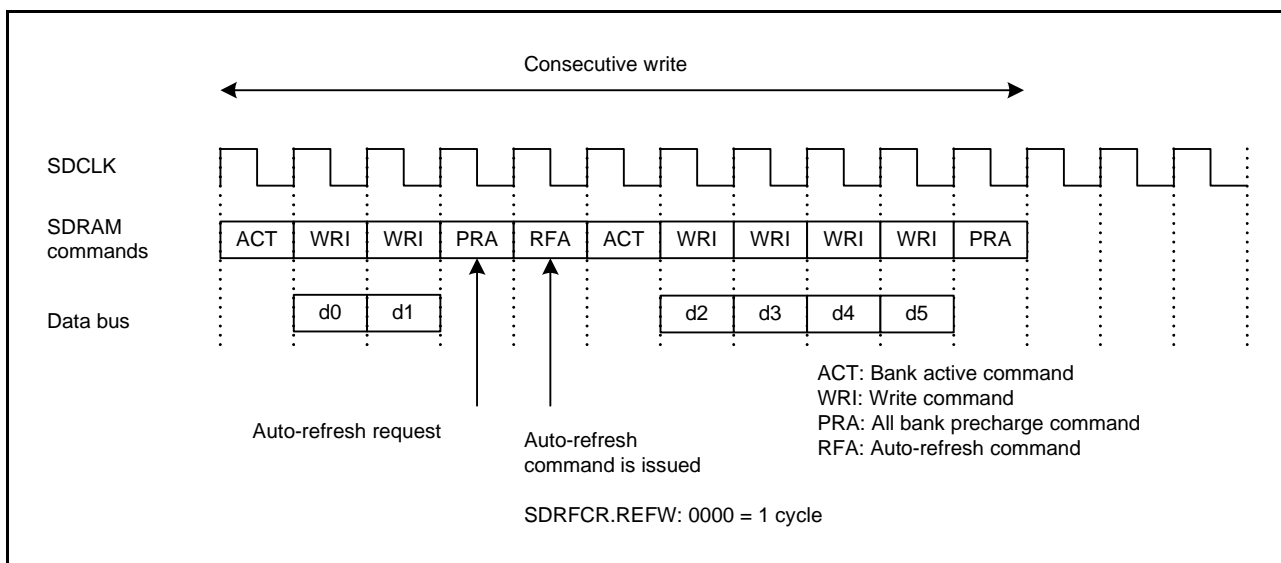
Consecutive write

SDCLK

SDRAM commands

| ACT | WRI | WRI | PRA | RFA | ACT | WRI | WRI | WRI | WRI | PRA |
|---|---|---|---|---|---|---|---|---|---|---|

Data bus

| | d0 | d1 | | | | d2 | d3 | d4 | d5 | |
|---|---|---|---|---|---|---|---|---|---|---|

ACT: Bank active command
WRI: Write command
PRA: All bank precharge command
RFA: Auto-refresh command

Auto-refresh request

Auto-refresh command is issued

SDRFCR.REFW: 0000 = 1 cycle